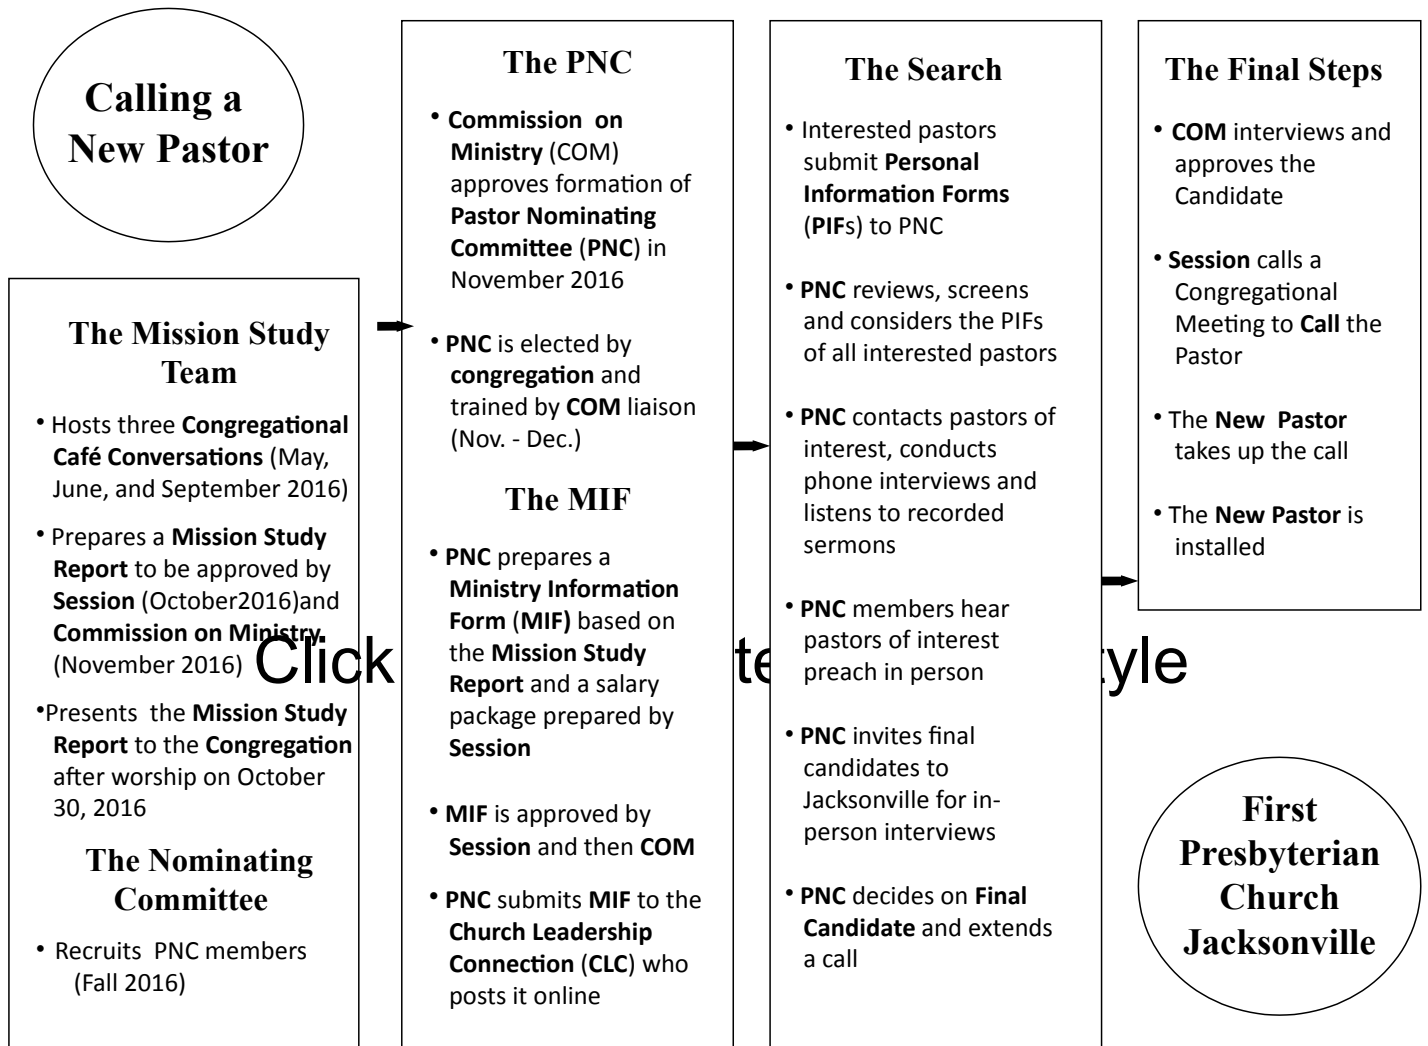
Calling a New Pastor

The Mission Study Team

• Hosts three Congregational Café Conversations (May, June, and September 2016)

• Prepares a Mission Study Report to be approved by Session (October2016)and Commission on Ministry (November 2016)

•Presents the Mission Study Report to the Congregation after worship on October 30, 2016

The Nominating Committee

• Recruits PNC members (Fall 2016)

The PNC

• Commission on Ministry (COM) approves formation of Pastor Nominating Committee (PNC) in November 2016

• PNC is elected by congregation and trained by COM liaison (Nov. - Dec.)

The MIF

• PNC prepares a Ministry Information Form (MIF) based on the Mission Study Report and a salary package prepared by Session

• MIF is approved by Session and then COM

• PNC submits MIF to the Church Leadership Connection (CLC) who posts it online

The Search

• Interested pastors submit Personal Information Forms (PIFs) to PNC

• PNC reviews, screens and considers the PIFs of all interested pastors

• PNC contacts pastors of interest, conducts phone interviews and listens to recorded sermons

• PNC members hear pastors of interest preach in person

• PNC invites final candidates to Jacksonville for in-person interviews

• PNC decides on Final Candidate and extends a call

The Final Steps

• COM interviews and approves the Candidate

• Session calls a Congregational Meeting to Call the Pastor

• The New Pastor takes up the call

• The New Pastor is installed

Click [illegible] te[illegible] tyle

First Presbyterian Church Jacksonville